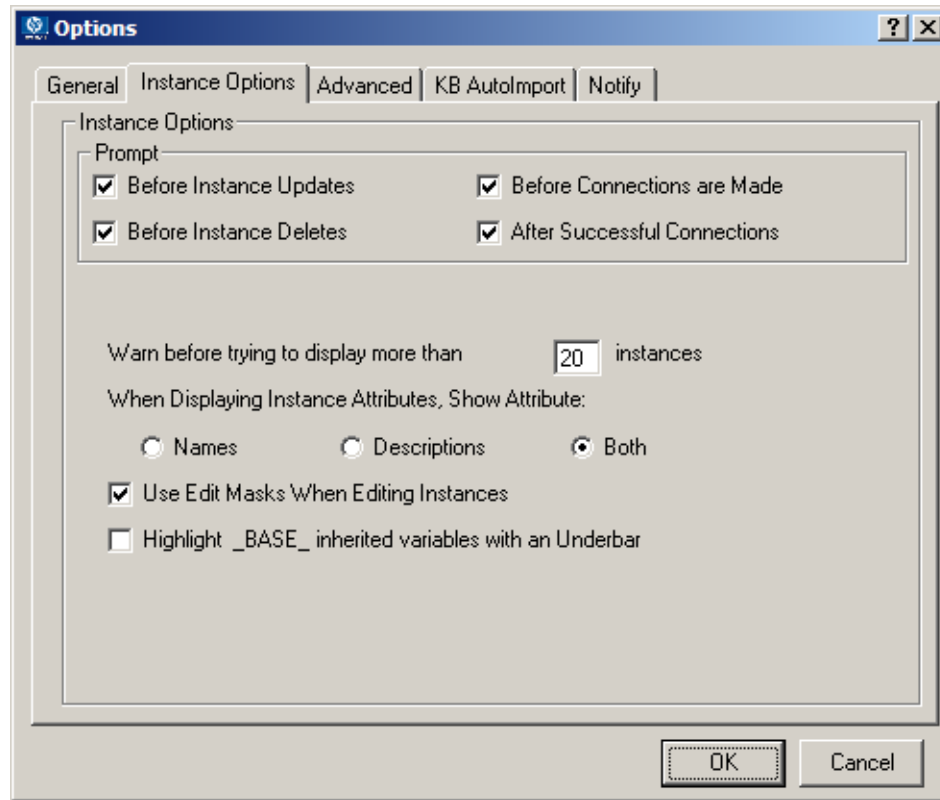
Options

?

X

General | Instance Options | Advanced | KB AutoImport | Notify

Instance Options

Prompt

Before Instance Updates

Before Connections are Made

Before Instance Deletes

After Successful Connections

Warn before trying to display more than 20 instances

When Displaying Instance Attributes, Show Attribute:

Names

Descriptions

Both

Use Edit Masks When Editing Instances

Highlight _BASE_ inherited variables with an Underbar

OK

Cancel